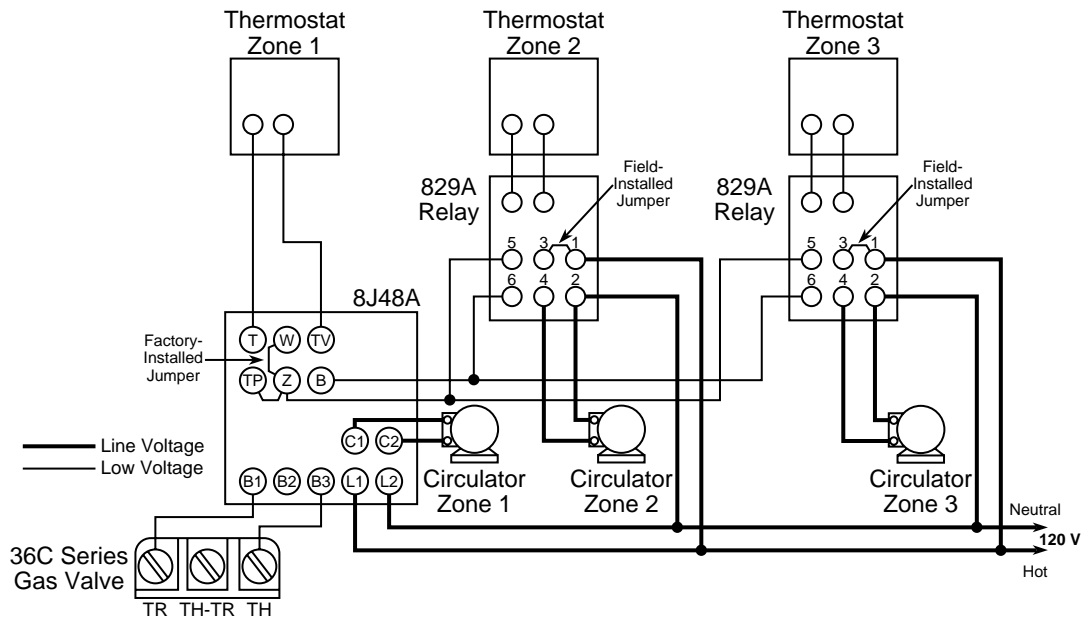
Thermostat Zone 1

Thermostat Zone 2

Thermostat Zone 3

829A Relay

Field-Installed Jumper

829A Relay

Field-Installed Jumper

5
3
1
6
4
2

5
3
1
6
4
2

8J48A

Factory-Installed Jumper

T
W
TV
TP
Z
B
C1
C2
B1
B2
B3
L1
L2

Line Voltage
Low Voltage

Circulator Zone 1

Circulator Zone 2

Circulator Zone 3

Neutral
120 V
Hot

36C Series Gas Valve

TR TH-TR TH